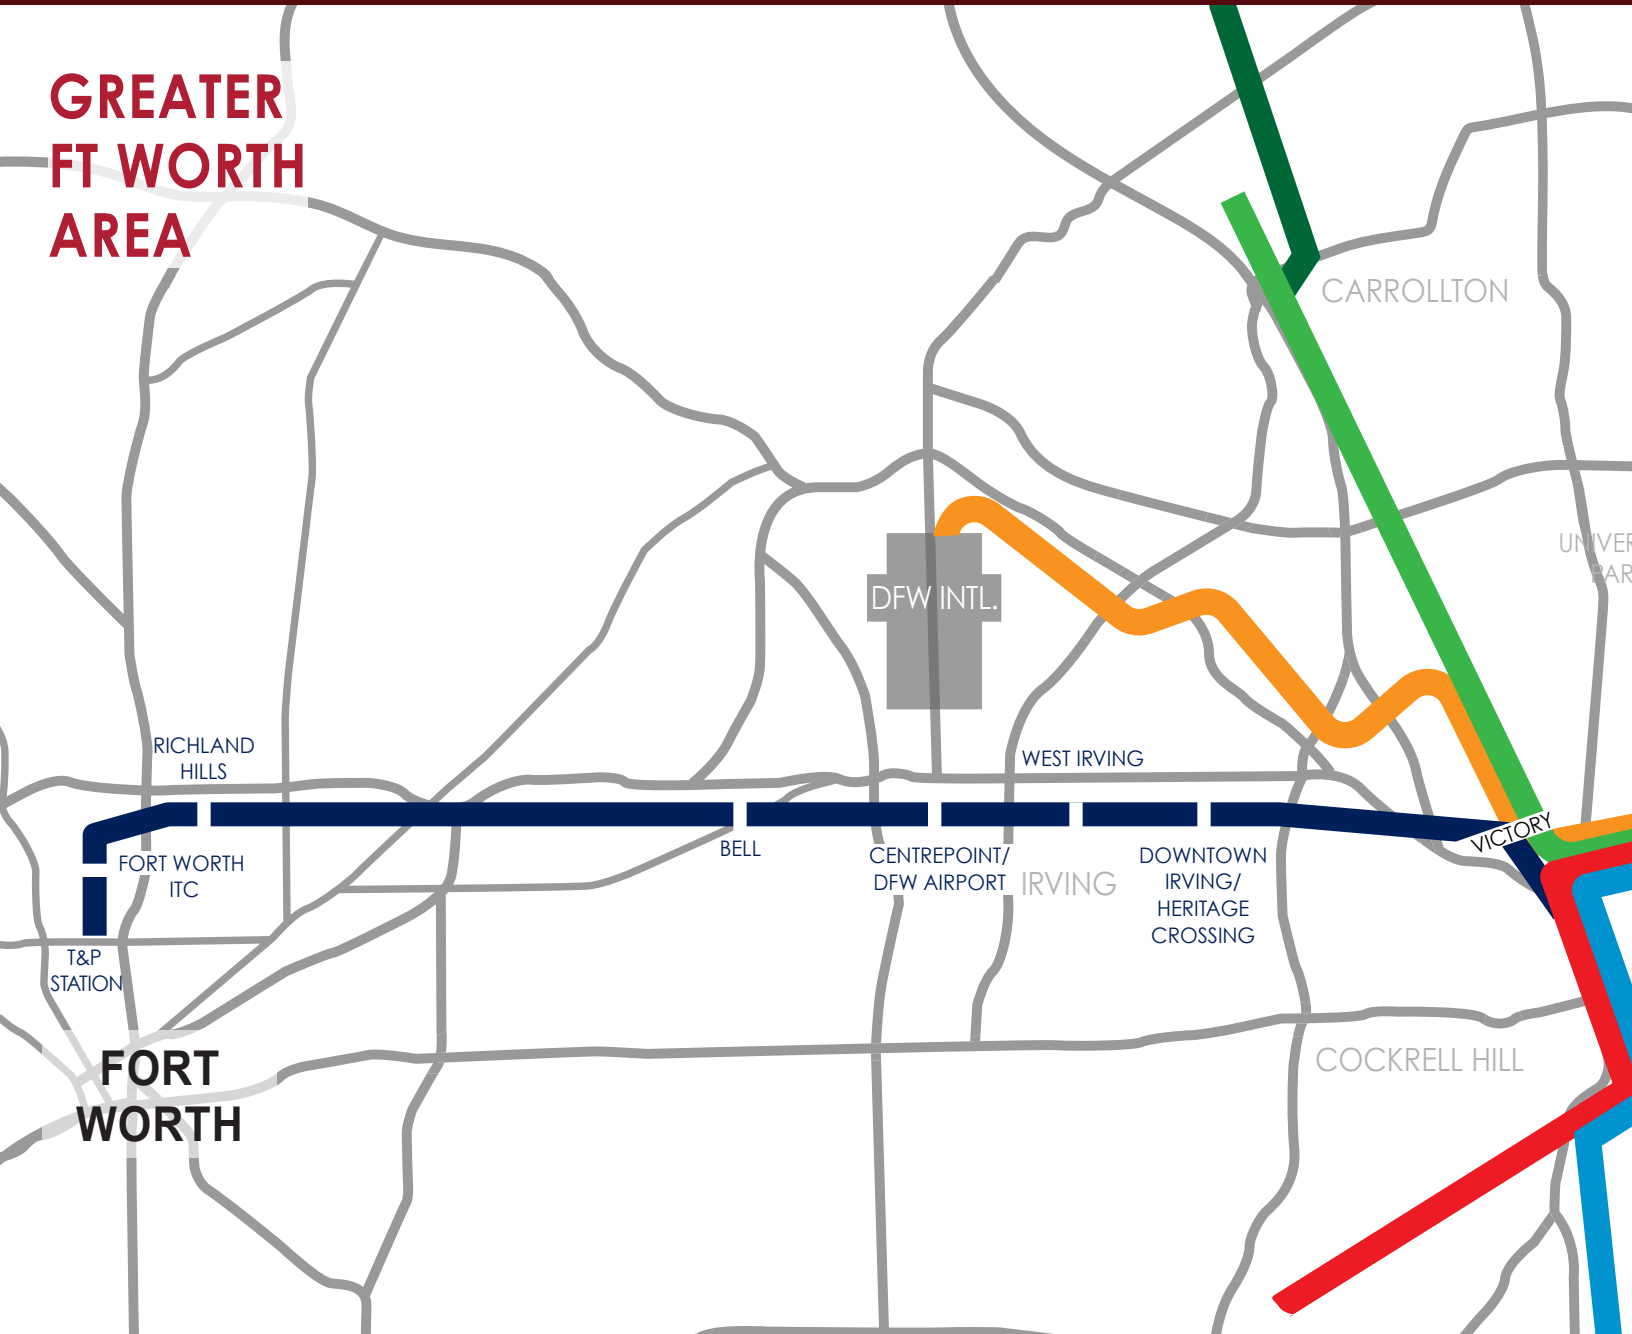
GREATER FT WORTH AREA

CARROLLTON

UNIVER
PAR

DFW INTL.

RICHLAND HILLS

WEST IRVING

FORT WORTH ITC

BELL

CENTREPOINT/ DFW AIRPORT

IRVING

DOWNTOWN IRVING/ HERITAGE CROSSING

VICTORY

T&P STATION

FORT WORTH

COCKRELL HILL